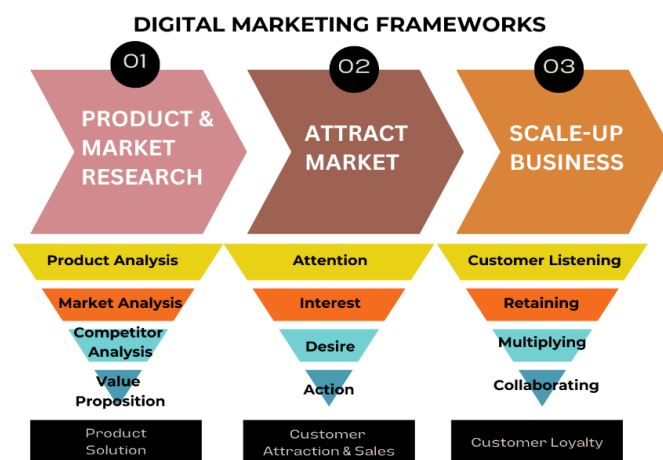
DIGITAL MARKETING FRAMEWORKS

01

PRODUCT & MARKET RESEARCH

02

ATTRACT MARKET

03

SCALE-UP BUSINESS

Product Analysis

Market Analysis

Competitor Analysis

Value Proposition

Product Solution

Attention

Interest

Desire

Action

Customer Attraction & Sales

Customer Listening

Retaining

Multiplying

Collaborating

Customer Loyalty